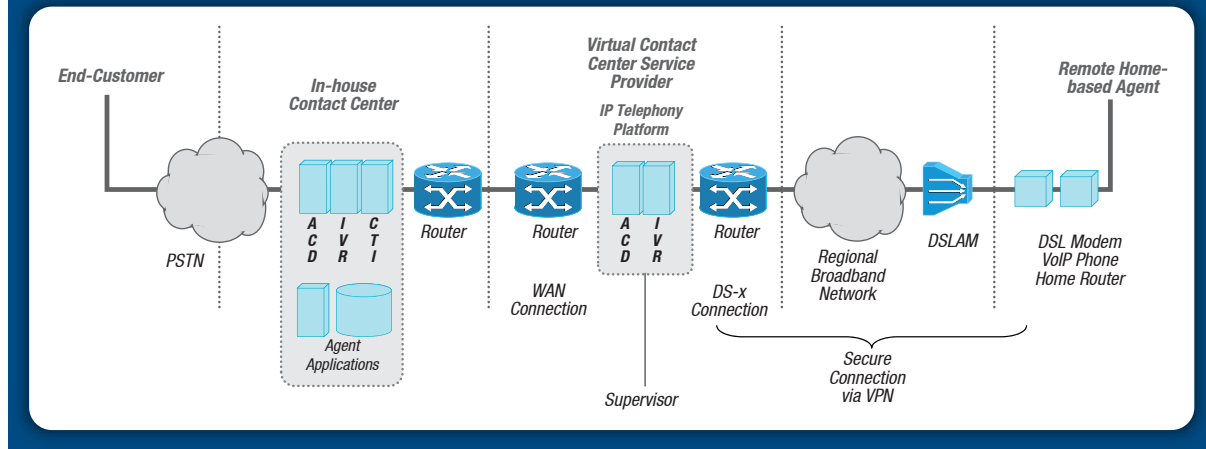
End-Customer

In-house Contact Center

Virtual Contact Center Service Provider

IP Telephony Platform

Remote Home-based Agent

PSTN

A C D

I V R

C T I

Router

Router

A C D

I V R

Router

Regional Broadband Network

DSLAM

DSL Modem VoIP Phone Home Router

Agent Applications

WAN Connection

DS-x Connection

Secure Connection via VPN

Supervisor